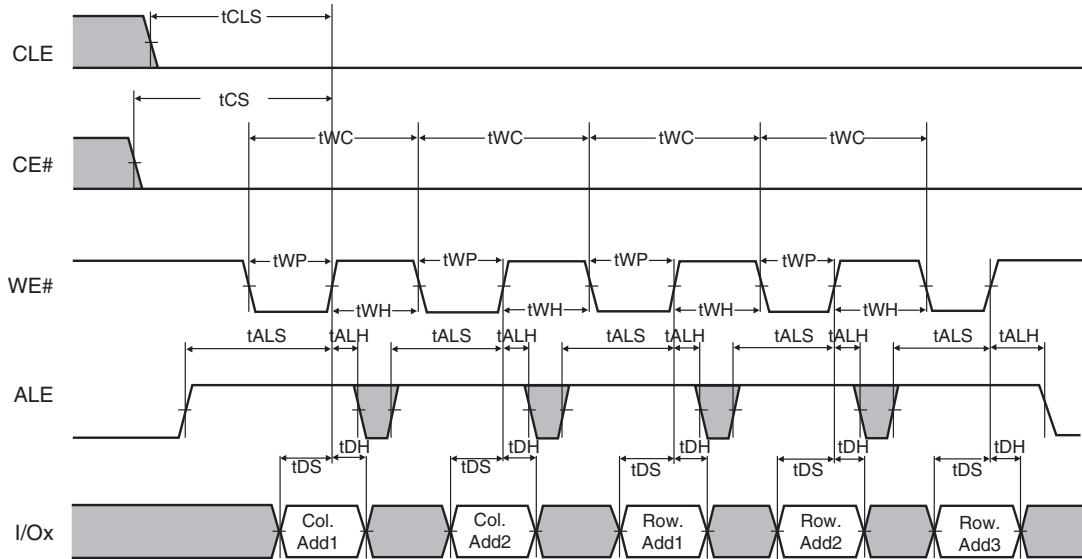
tCLS

CLE

tCS

tWC tWC tWC tWC

CE#

tWP tWP tWP tWP

WE#

tWH tWH tWH tWH

tALS tALH tALS tALH tALS tALH tALS tALH tALS tALH

ALE

tDH tDH tDH tDH tDH

tDS tDS tDS tDS tDS

I/Ox

Col. Add1

Col. Add2

Row. Add1

Row. Add2

Row. Add3